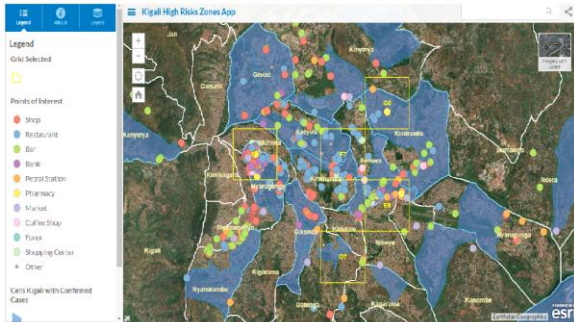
Legend About Layers

Kigali High Risks Zones App

Legend

Grid Selected

Points of Interest

Shop

Restaurant

Bar

Bank

Petrol Station

Pharmacy

Market

Coffee Shop

Forex

Shopping Center

Other

Cells Kigali with Confirmed Cases

Jali

Kinyinya

Gisozi

Gasanze

G3

Kayanga

Kimironko

Jamaica

Nyarugenge

Kimisagara

Gikondo

Ndera

Kicukiro

Rusororo

Kigali

Nyamirambo

Kigarama

Kanombe

Imagery with Labels

Earthstar Geographics

esri